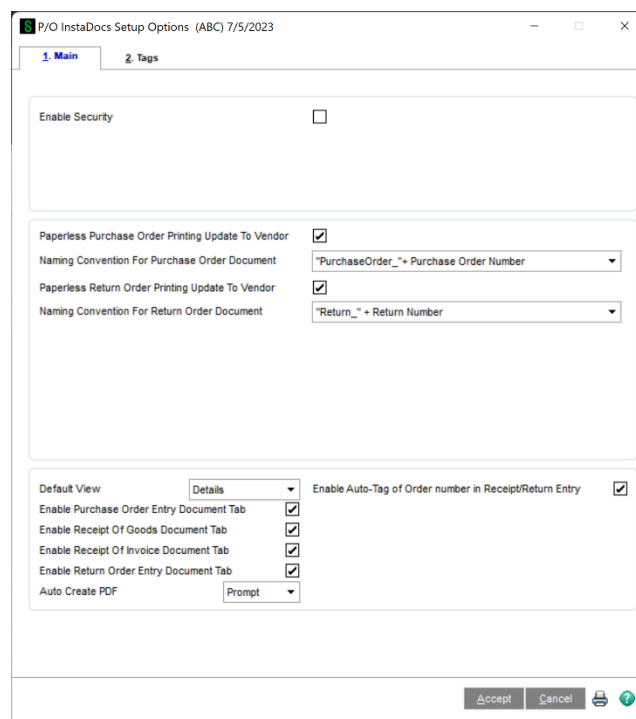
P/O InstaDocs Setup Options (ABC) 7/5/2023

1. Main
2. Tags

Enable Security

Paperless Purchase Order Printing Update To Vendor
Naming Convention For Purchase Order Document "PurchaseOrder_"+ Purchase Order Number
Paperless Return Order Printing Update To Vendor
Naming Convention For Return Order Document "Return_" + Return Number

Default View Details
Enable Auto-Tag of Order number in Receipt/Return Entry
Enable Purchase Order Entry Document Tab
Enable Receipt Of Goods Document Tab
Enable Receipt Of Invoice Document Tab
Enable Return Order Entry Document Tab
Auto Create PDF Prompt

Accept
Cancel